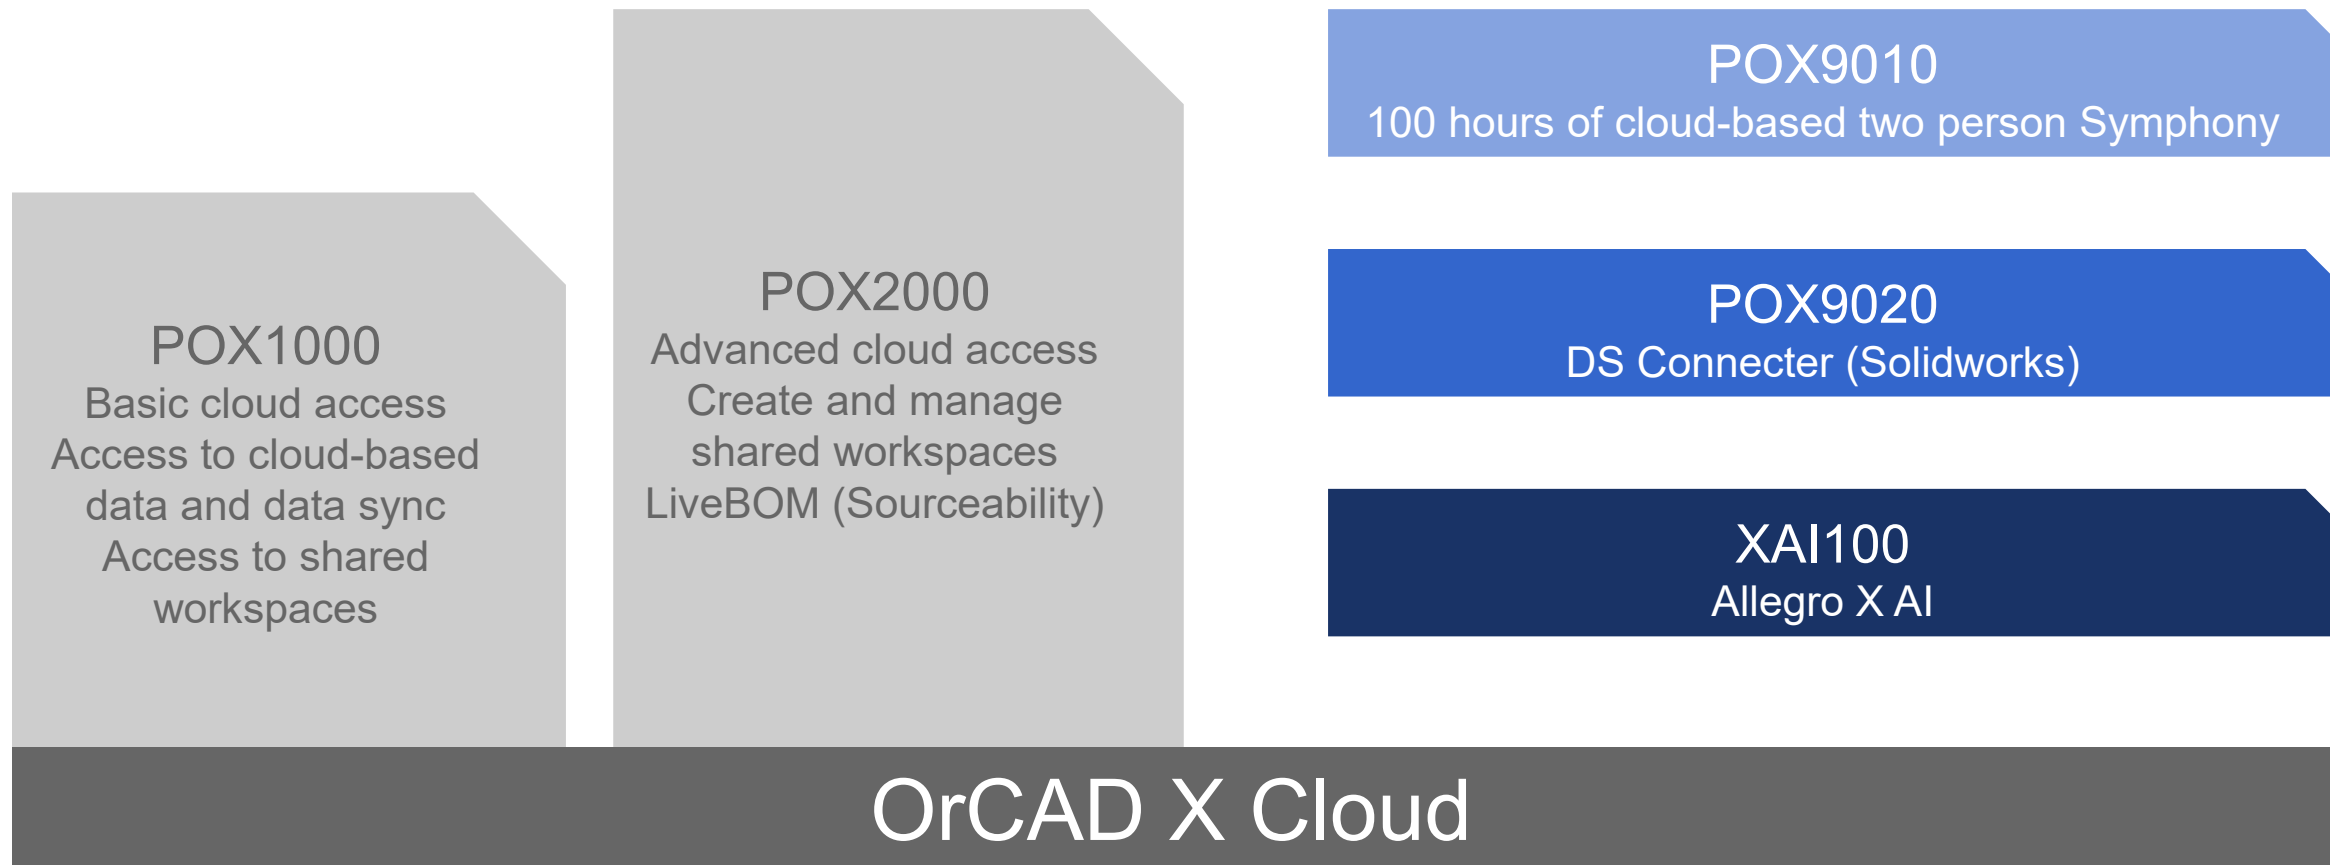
POX1000
Basic cloud access
Access to cloud-based data and data sync
Access to shared workspaces

POX2000
Advanced cloud access
Create and manage shared workspaces
LiveBOM (Sourceability)

POX9010
100 hours of cloud-based two person Symphony

POX9020
DS Connecter (Solidworks)

XAI100
Allegro X AI

OrCAD X Cloud